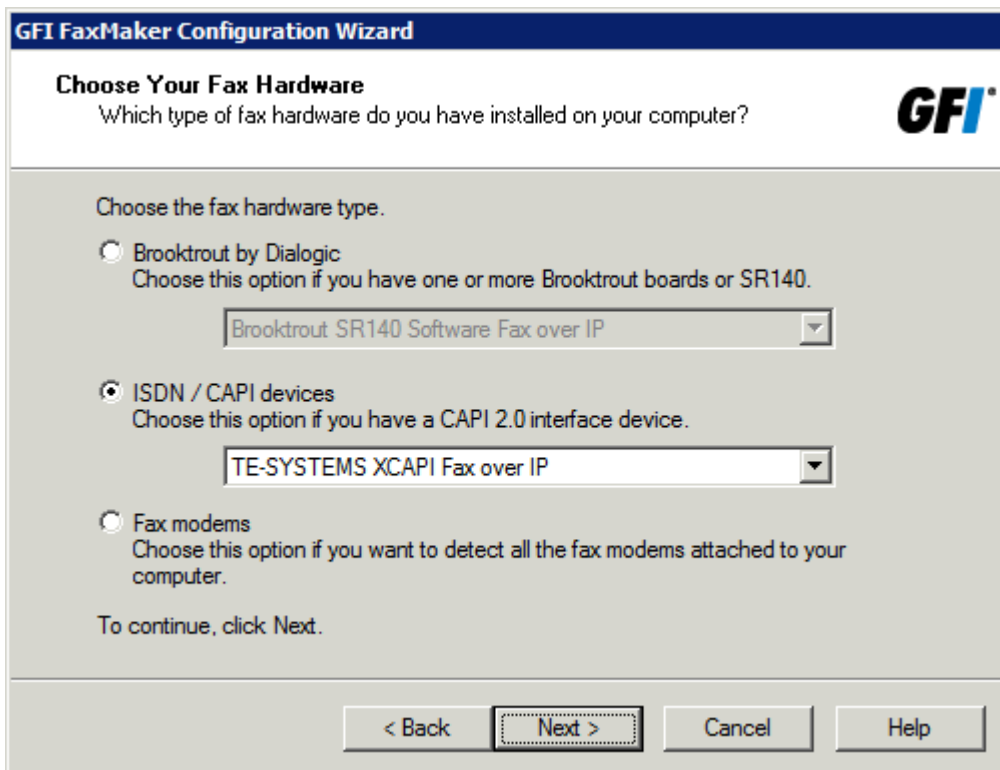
GFI FaxMaker Configuration Wizard

Choose Your Fax Hardware
Which type of fax hardware do you have installed on your computer?

GFI

Choose the fax hardware type.

Brooktrout by Dialogic
Choose this option if you have one or more Brooktrout boards or SR140.

Brooktrout SR140 Software Fax over IP

ISDN / CAPI devices
Choose this option if you have a CAPI 2.0 interface device.

TE-SYSTEMS XCAPI Fax over IP

Fax modems
Choose this option if you want to detect all the fax modems attached to your computer.

To continue, click Next.

< Back | Next > | Cancel | Help